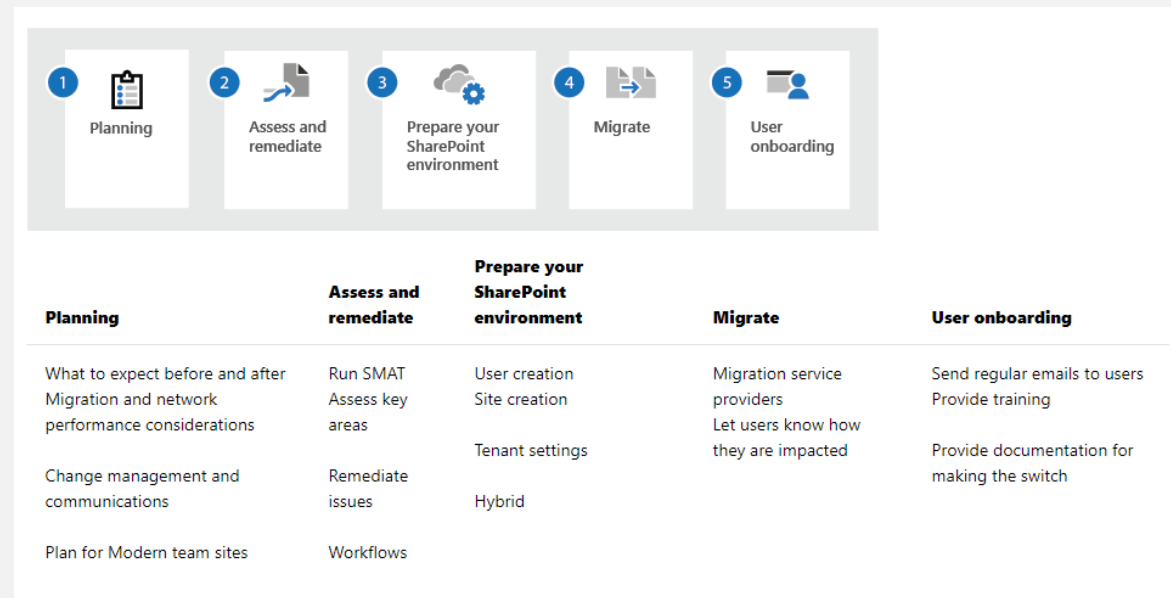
1 Planning

2 Assess and remediate

3 Prepare your SharePoint environment

4 Migrate

5 User onboarding

| Planning | Assess and remediate | Prepare your SharePoint environment | Migrate | User onboarding |
|---|---|---|---|---|
| What to expect before and after Migration and network performance considerations<br><br>Change management and communications<br><br>Plan for Modern team sites | Run SMAT<br>Assess key areas<br><br>Remediate issues<br><br>Workflows | User creation<br>Site creation<br><br>Tenant settings<br><br>Hybrid | Migration service providers<br>Let users know how they are impacted | Send regular emails to users<br>Provide training<br><br>Provide documentation for making the switch |